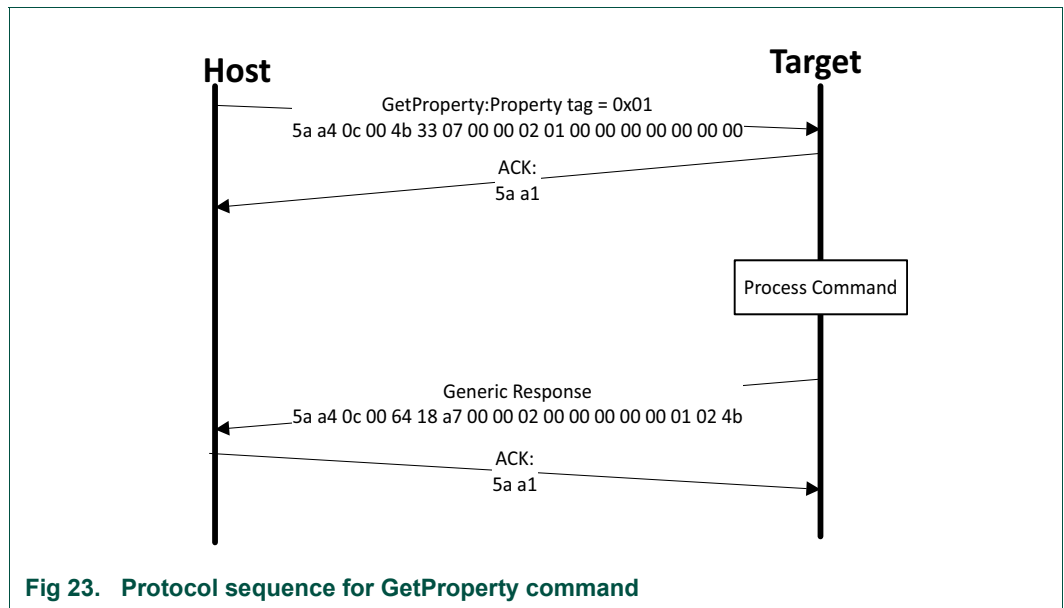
Host

Target

GetProperty:Property tag = 0x01
5a a4 0c 00 4b 33 07 00 00 02 01 00 00 00 00 00 00 00

ACK:
5a a1

Process Command

Generic Response
5a a4 0c 00 64 18 a7 00 00 02 00 00 00 00 00 01 02 4b

ACK:
5a a1

Fig 23. Protocol sequence for GetProperty command